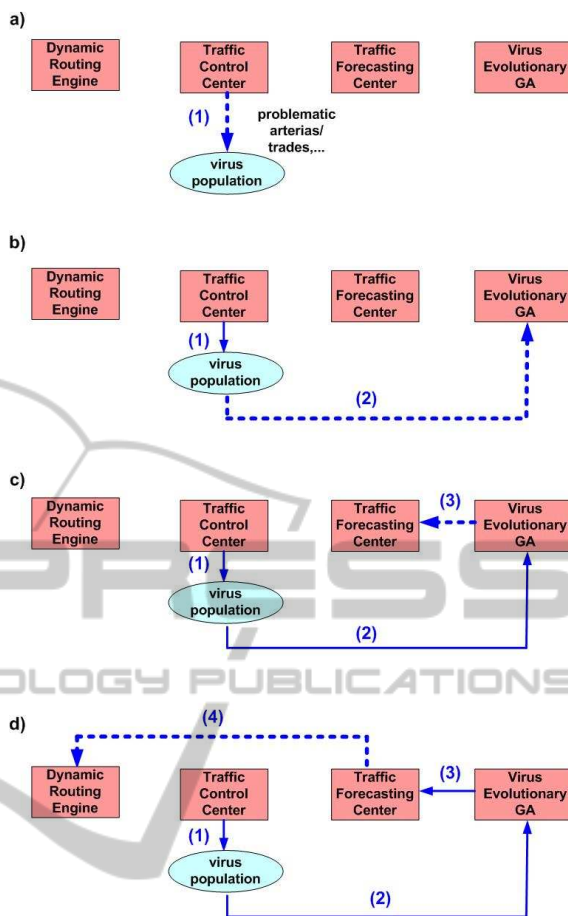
a)

Dynamic Routing Engine

Traffic Control Center

Traffic Forecasting Center

Virus Evolutionary GA

(1)

problematic arterias/ trades,...

virus population

b)

Dynamic Routing Engine

Traffic Control Center

Traffic Forecasting Center

Virus Evolutionary GA

(1)

virus population

(2)

c)

Dynamic Routing Engine

Traffic Control Center

Traffic Forecasting Center

(3)

Virus Evolutionary GA

(1)

virus population

(2)

PRESS

OLOGY PUBLICATIONS

d)

(4)

Dynamic Routing Engine

Traffic Control Center

Traffic Forecasting Center

(3)

Virus Evolutionary GA

(1)

virus population

(2)